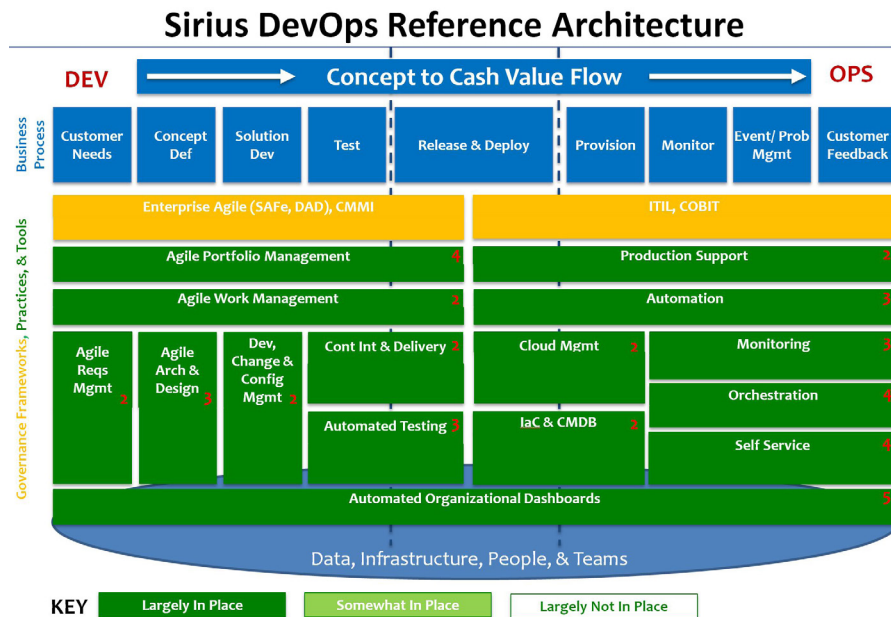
Sirius DevOps Reference Architecture

DEV

Concept to Cash Value Flow

OPS

Business Process

Customer Needs

Concept Def

Solution Dev

Test

Release & Deploy

Provision

Monitor

Event/ Prob Mgmt

Customer Feedback

Governance Frameworks, Practices, & Tools

Enterprise Agile (SAFe, DAD), CMMI

ITIL, COBIT

Agile Portfolio Management 4

Production Support

Agile Work Management 2

Automation 3

Agile Reqs Mgmt 2

Agile Arch & Design 3

Dev, Change & Config Mgmt 2

Cont Int & Delivery 2

Cloud Mgmt 2

Monitoring 3

Automated Testing 3

IaC & CMDB 2

Orchestration 4

Self Service 4

Automated Organizational Dashboards 5

Data, Infrastructure, People, & Teams

KEY

Largely In Place

Somewhat In Place

Largely Not In Place